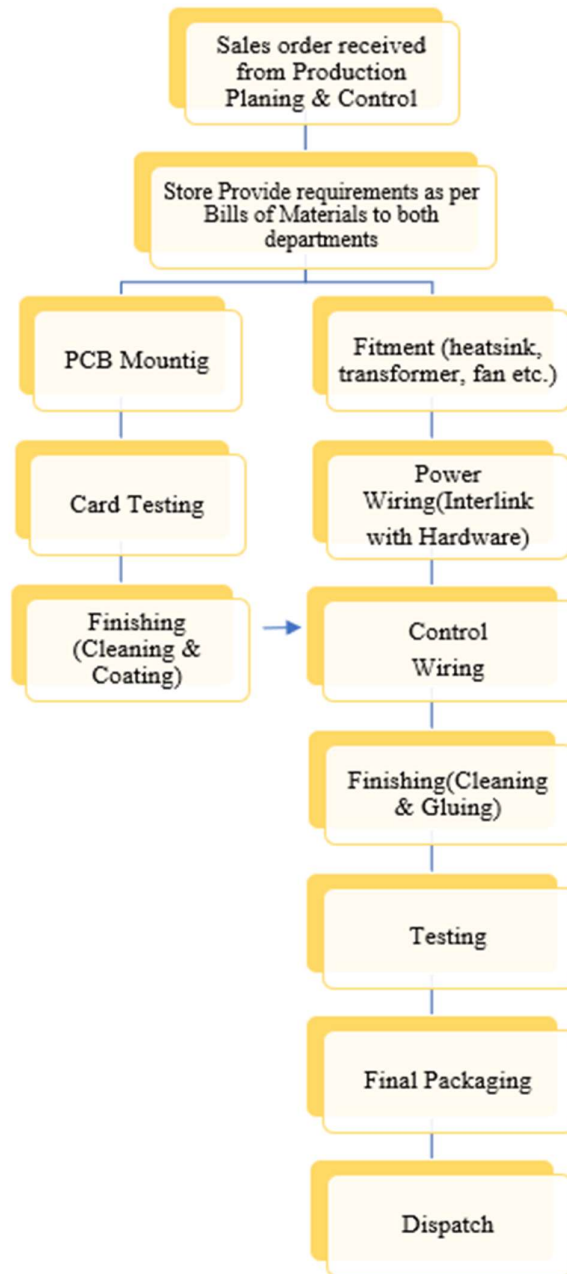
Sales order received from Production Planing & Control

Store Provide requirements as per Bills of Materials to both departments

PCB Mountig

Card Testing

Finishing (Cleaning & Coating)

Fitment (heatsink, transformer, fan etc.)

Power Wiring(Interlink with Hardware)

Control Wiring

Finishing(Cleaning & Gluing)

Testing

Final Packaging

Dispatch